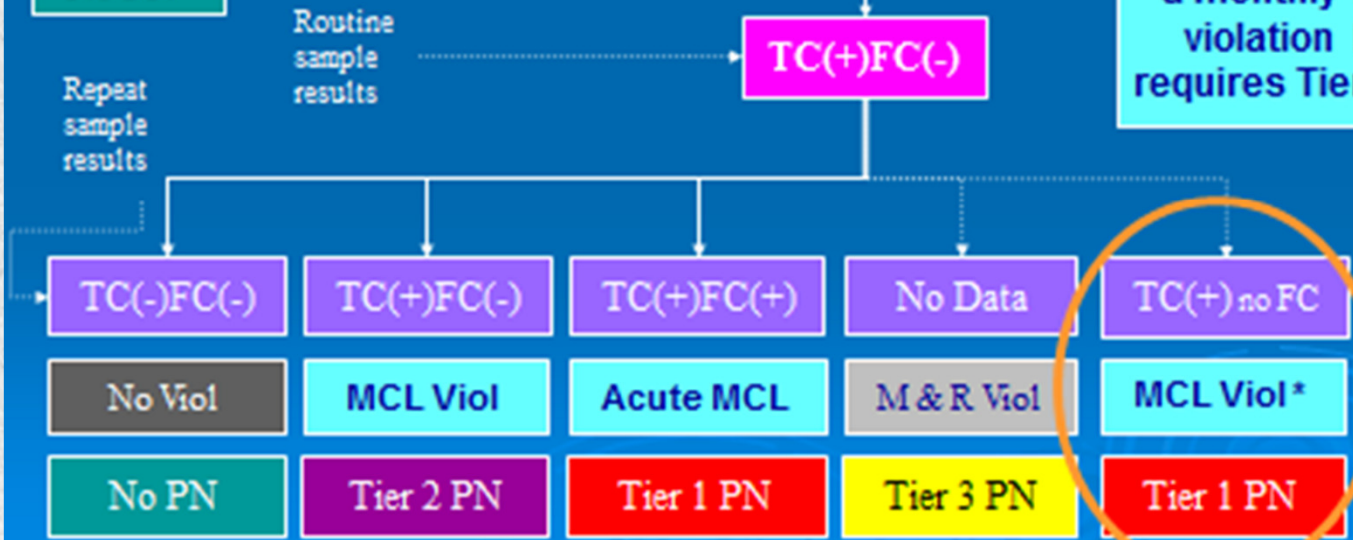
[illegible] violation requires Tie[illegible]

Routine sample results

TC(+)FC(-)

Repeat sample results

| TC(-)FC(-) | TC(+)FC(-) | TC(+)FC(+) | No Data | TC(+) no FC |
|---|---|---|---|---|
| No Viol | MCL Viol | Acute MCL | M & R Viol | MCL Viol * |
| No PN | Tier 2 PN | Tier 1 PN | Tier 3 PN | Tier 1 PN |